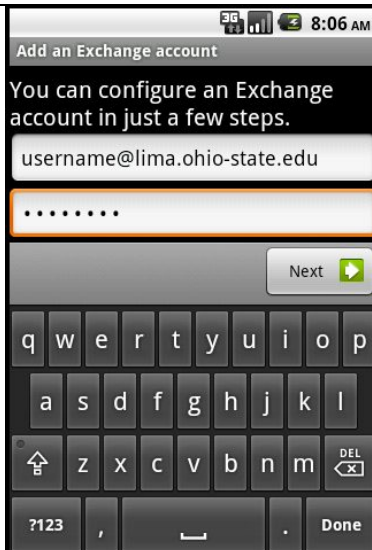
3G 8:06 AM

Add an Exchange account

You can configure an Exchange account in just a few steps.

username@lima.ohio-state.edu

•••••••••

Next

q w e r t y u i o p

a s d f g h j k l

z x c v b n m DEL

?123 , . Done